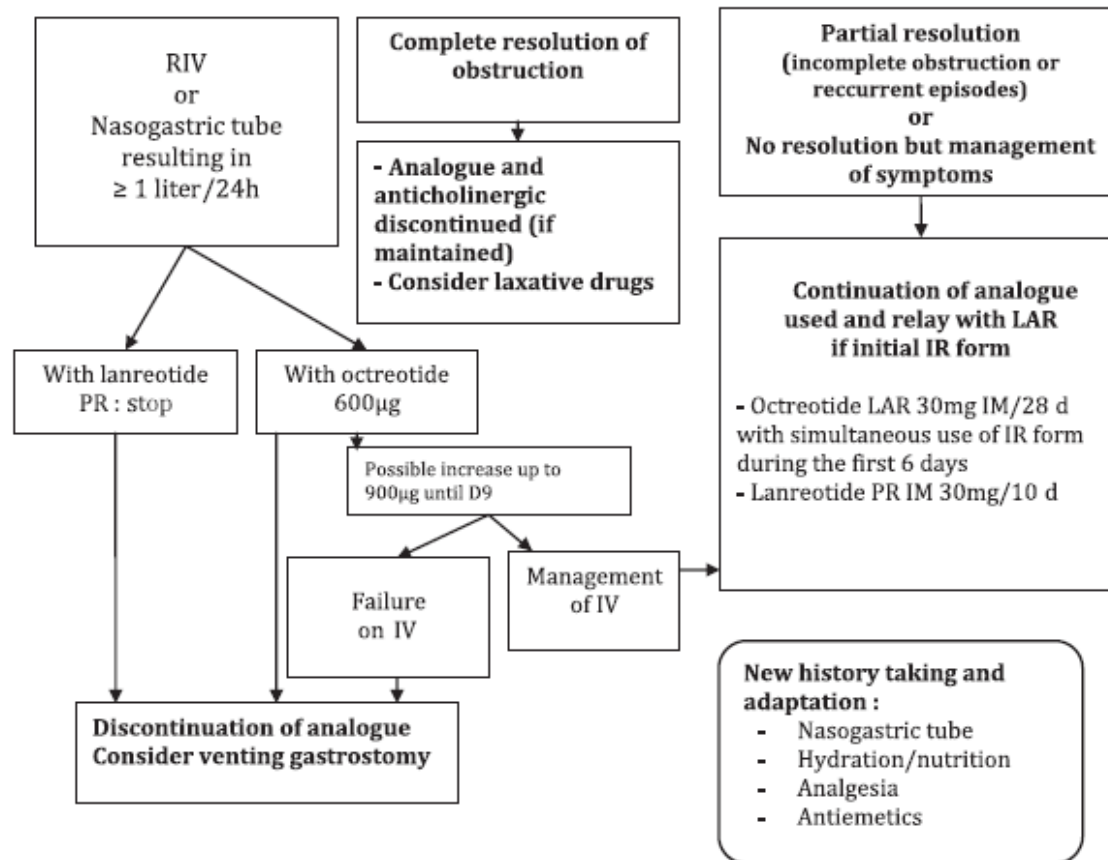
RIV
or
Nasogastric tube resulting in
≥ 1 liter/24h

Complete resolution of obstruction

- Analogue and anticholinergic discontinued (if maintained)
- Consider laxative drugs

Partial resolution
(incomplete obstruction or reccurrent episodes)
or
No resolution but management of symptoms

Continuation of analogue used and relay with LAR if initial IR form

- Octreotide LAR 30mg IM/28 d with simultaneous use of IR form during the first 6 days
- Lanreotide PR IM 30mg/10 d

With lanreotide PR : stop

With octreotide 600µg

Possible increase up to 900µg until D9

Failure on IV

Management of IV

Discontinuation of analogue
Consider venting gastrostomy

New history taking and adaptation :
- Nasogastric tube
- Hydration/nutrition
- Analgesia
- Antiemetics